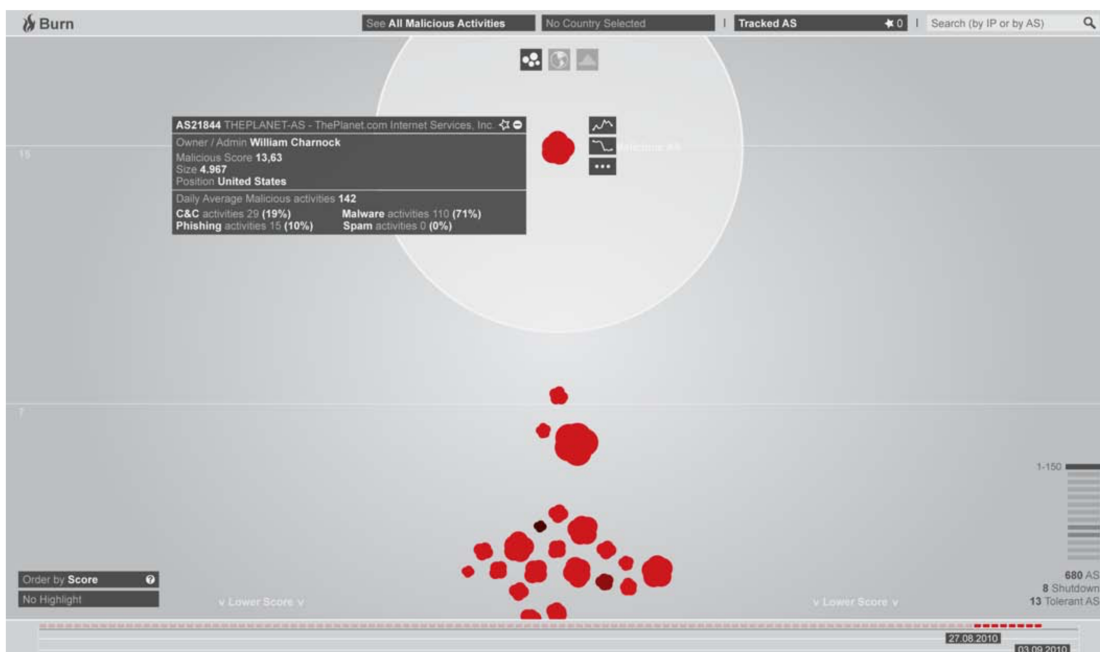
Burn

See All Malicious Activities | No Country Selected | Tracked AS 0 | Search (by IP or by AS)

AS21844 THEPLANET-AS - ThePlanet.com Internet Services, Inc.
Owner / Admin William Charnock
Malicious Score 13,63
Size 4.967
Position United States
Daily Average Malicious activities 142
C&C activities 29 (19%) Malware activities 110 (71%)
Phishing activities 15 (10%) Spam activities 0 (0%)

Selected AS

15

7

1-150

680 AS
8 Shutdown
13 Tolerant AS

Order by Score
No Highlight

v Lower Score v
v Lower Score v

27.08.2010
03.09.2010